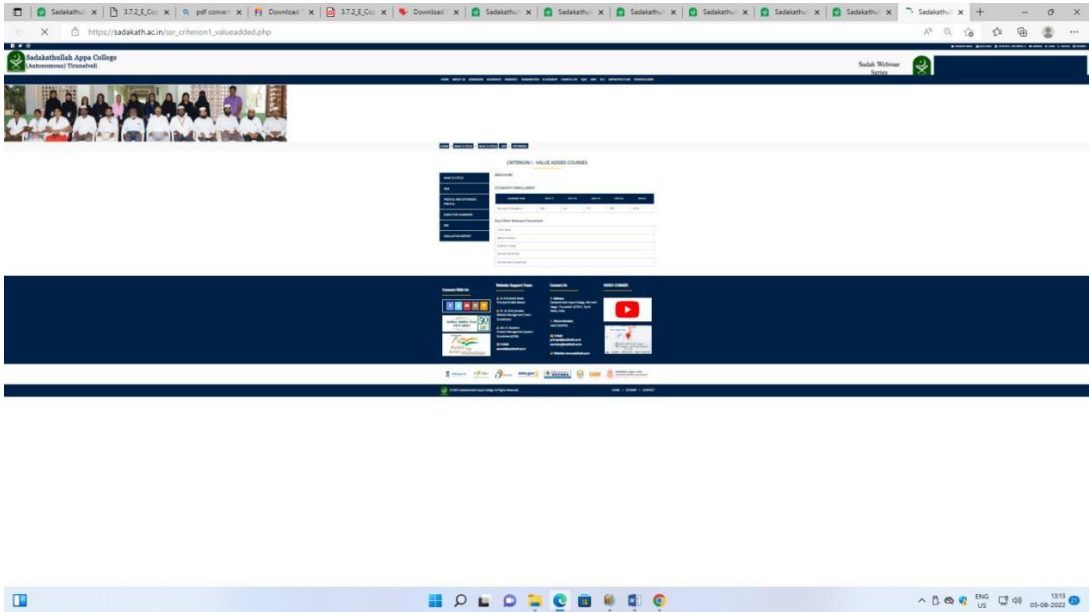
Sadakathull | 3.7.2_E_Co | pdf convert | Download | 3.7.2_E_Co | Download | Sadakathull | Sadakathull | Sadakathull | Sadakathull | Sadakathull | Sadakathull | Sadakathull

https://sadakath.ac.in/ssr_criterion1_valueadded.php

Sadakathullah Appa College
(Autonomous) Tirunelveli

Sadak Webinar Series

CRITERION I - VALUE ADDED COURSES

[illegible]

STUDENTS ENROLLMENT

Any Other Relevant Document

Connect With Us

Website Support Team

Contact Us

VIDEO CORNER

ENG
US
13:13
05-08-2022